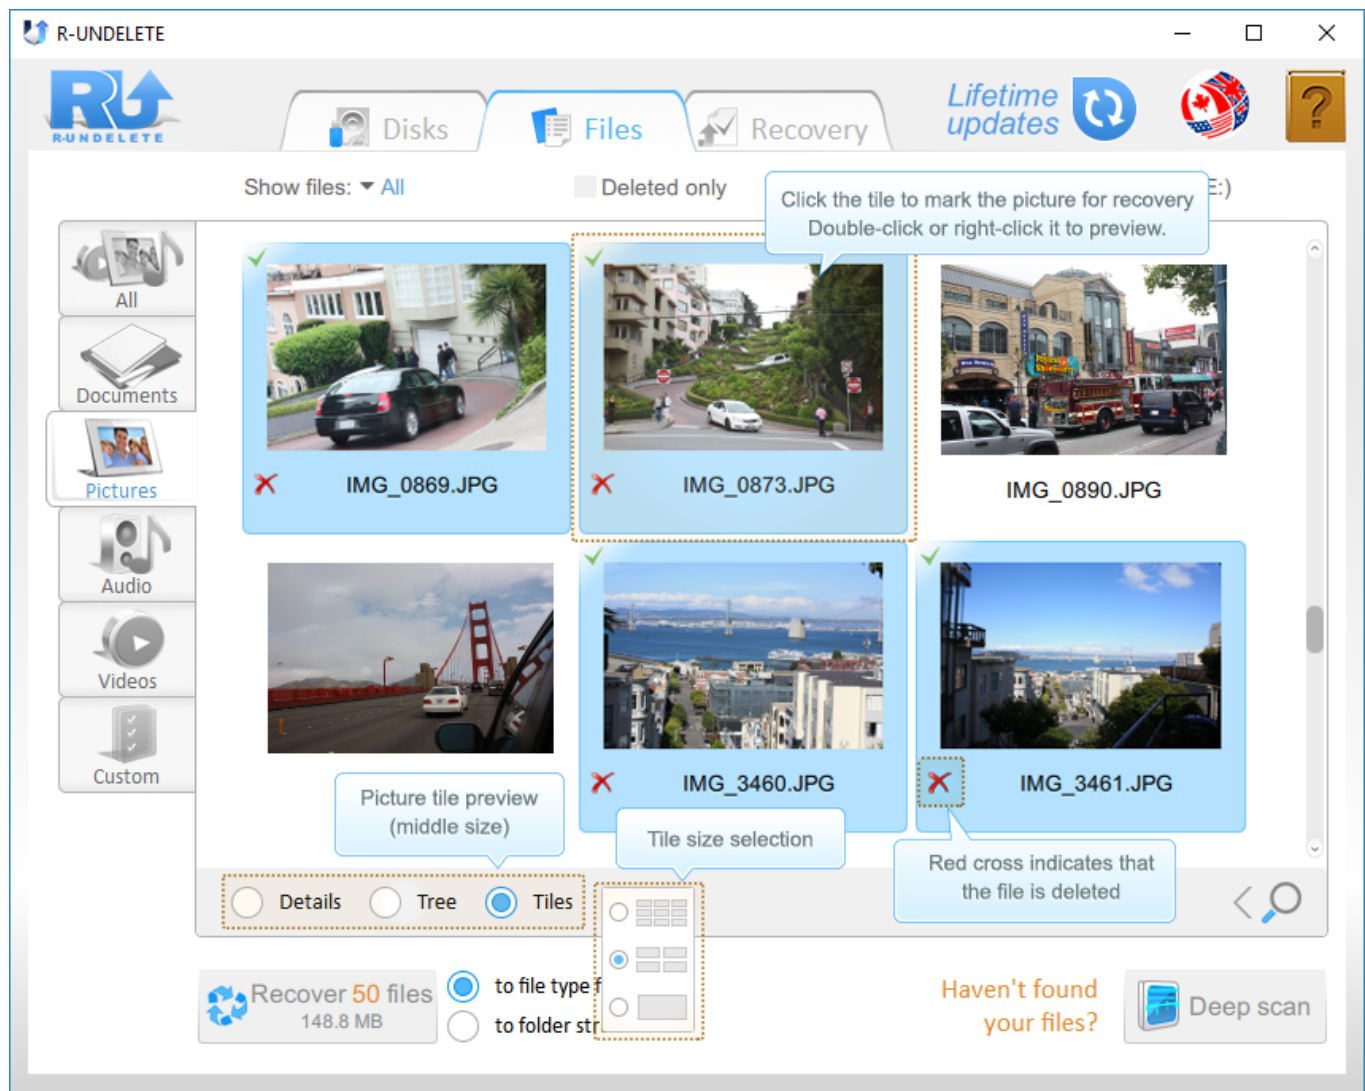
R-UNDELETE

R-UNDELETE

Disks

Files

Recovery

Lifetime updates

Show files: All

Deleted only

Click the tile to mark the picture for recovery
Double-click or right-click it to preview.

E:)

All

Documents

Pictures

Audio

Videos

Custom

IMG_0869.JPG

IMG_0873.JPG

IMG_0890.JPG

IMG_3460.JPG

IMG_3461.JPG

Picture tile preview (middle size)

Tile size selection

Red cross indicates that the file is deleted

Details

Tree

Tiles

Recover 50 files
148.8 MB

to file type f

to folder str

Haven't found your files?

Deep scan